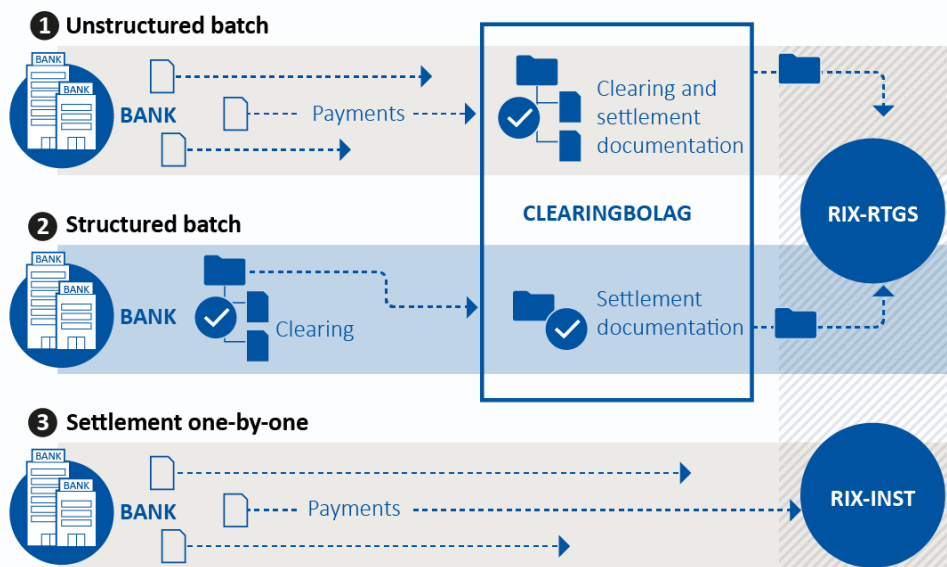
1 Unstructured batch

BANK
BANK
BANK

Payments

Clearing and settlement documentation

CLEARINGBOLAG

RIX-RTGS

2 Structured batch

BANK
BANK
BANK

Clearing

Settlement documentation

3 Settlement one-by-one

BANK
BANK
BANK

Payments

RIX-INST